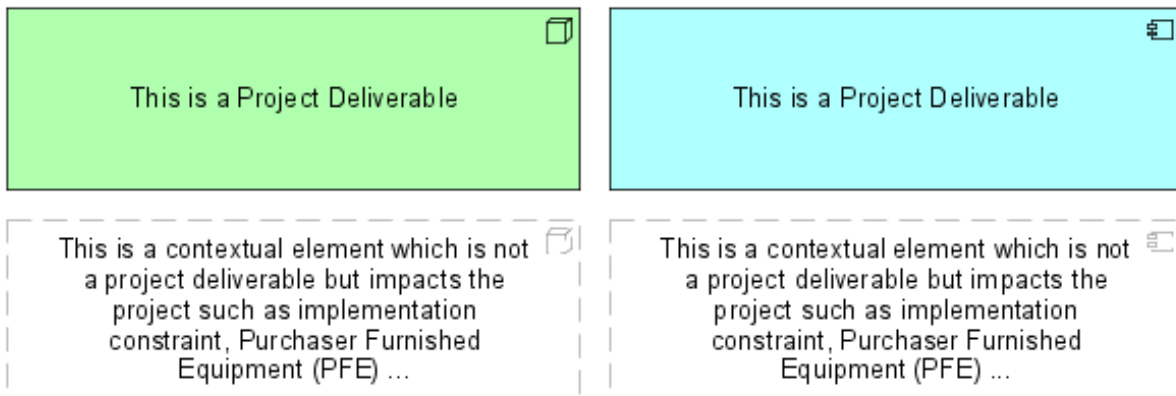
This is a Project Deliverable

This is a Project Deliverable

This is a contextual element which is not a project deliverable but impacts the project such as implementation constraint, Purchaser Furnished Equipment (PFE) ...

This is a contextual element which is not a project deliverable but impacts the project such as implementation constraint, Purchaser Furnished Equipment (PFE) ...